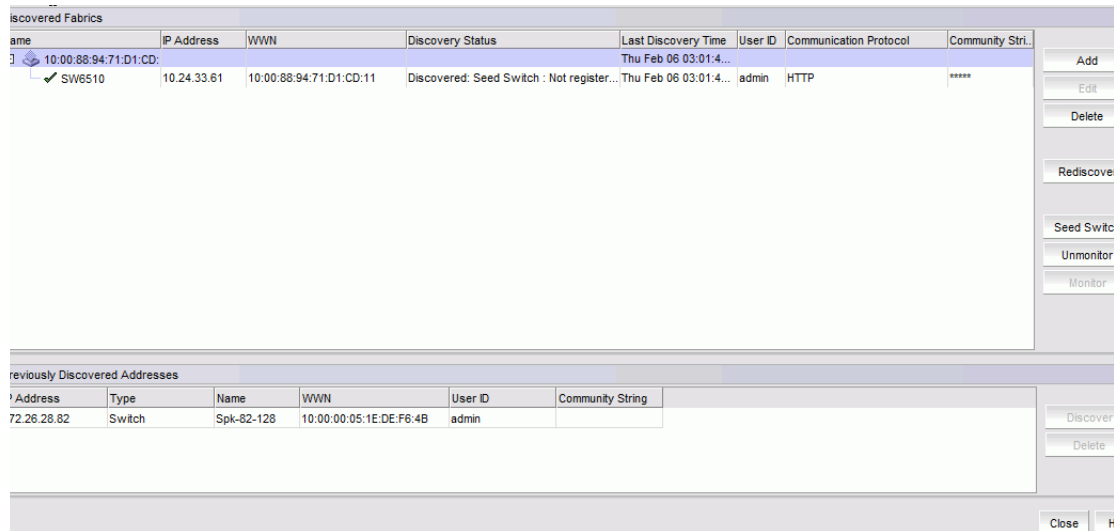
iscovered Fabrics

| ame | IP Address | WWN | Discovery Status | Last Discovery Time | User ID | Communication Protocol | Community Stri.. |
|---|---|---|---|---|---|---|---|
| 10:00:88:94:71:D1:CD: | | | | Thu Feb 06 03:01:4... | | | |
| SW6510 | 10.24.33.61 | 10:00:88:94:71:D1:CD:11 | Discovered: Seed Switch : Not register... | Thu Feb 06 03:01:4... | admin | HTTP | ***** |

Add
Edit
Delete
Rediscover
Seed Switc
Unmonitor
Monitor

reviously Discovered Addresses

| Address | Type | Name | WWN | User ID | Community String |
|---|---|---|---|---|---|
| 72.26.28.82 | Switch | Spk-82-128 | 10:00:00:05:1E:DE:F6:4B | admin | |

Discover
Delete

Close H